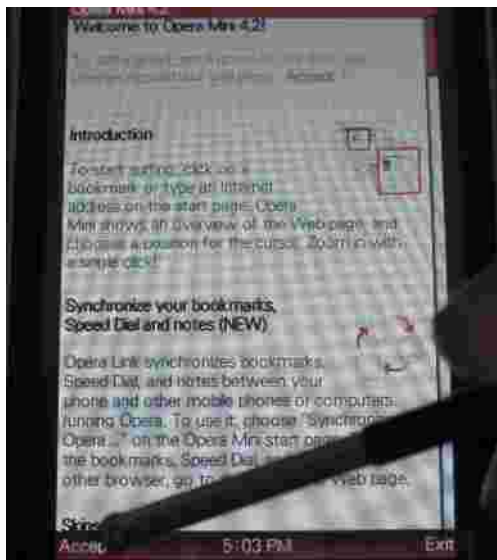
Opera Mini 4.2
Welcome to Opera Mini 4.2!

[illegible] Accept

Introduction

To start surfing, click on a bookmark or type an Internet address on the start page. Opera Mini shows an overview of the Web page, and chooses a position for the cursor. Zoom in with a simple click!

Synchronize your bookmarks, Speed Dial and notes (NEW)

Opera Link synchronizes bookmarks, Speed Dial, and notes between your phone and other mobile phones or computers running Opera. To use it, choose "Synchroni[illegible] Opera..." on the Opera Mini start page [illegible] the bookmarks, Speed Dial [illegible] other browser, go to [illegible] Web page.

Sto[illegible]

Accep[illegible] 5:03 PM Exit